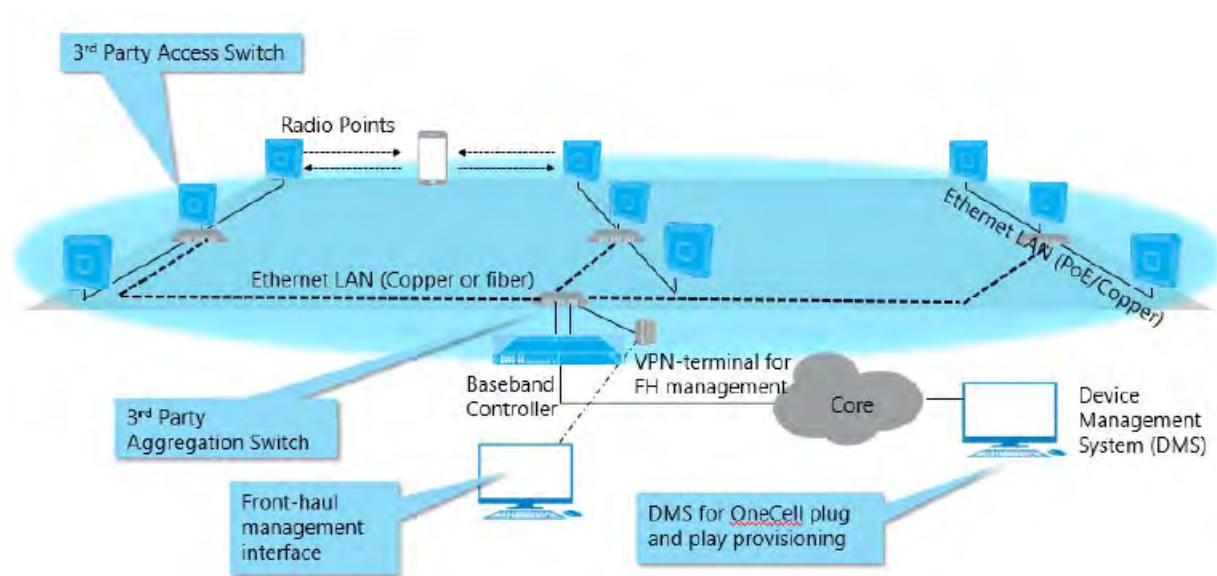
3$^{rd}$ Party Access Switch

Radio Points

Ethernet LAN (PoE/Copper)

Ethernet LAN (Copper or fiber)

VPN-terminal for FH management

Baseband Controller

Core

Device Management System (DMS)

3$^{rd}$ Party Aggregation Switch

Front-haul management interface

DMS for OneCell plug and play provisioning